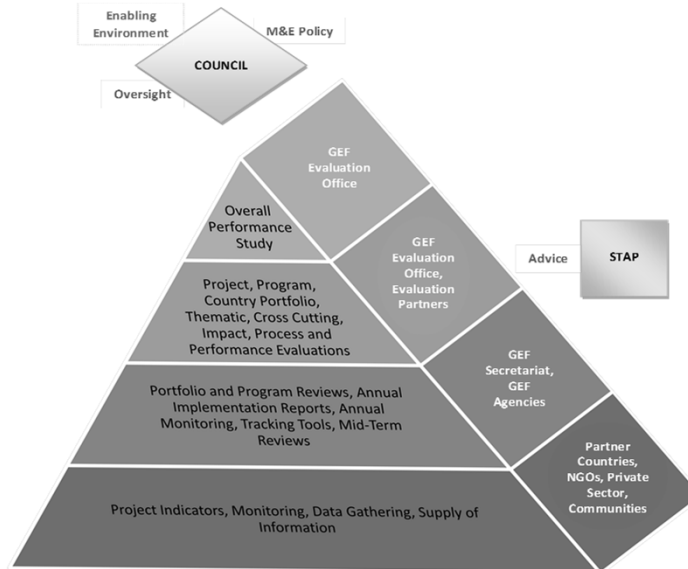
Enabling Environment

M&E Policy

COUNCIL

Oversight

GEF Evaluation Office

Overall Performance Study

GEF Evaluation Office, Evaluation Partners

Advice

STAP

Project, Program, Country Portfolio, Thematic, Cross Cutting, Impact, Process and Performance Evaluations

GEF Secretariat, GEF Agencies

Portfolio and Program Reviews, Annual Implementation Reports, Annual Monitoring, Tracking Tools, Mid-Term Reviews

Partner Countries, NGOs, Private Sector, Communities

Project Indicators, Monitoring, Data Gathering, Supply of Information